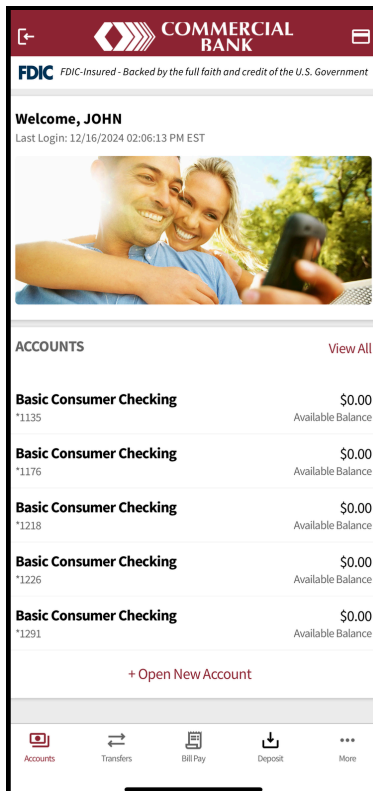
COMMERCIAL BANK

FDIC FDIC-Insured - Backed by the full faith and credit of the U.S. Government

Welcome, JOHN
Last Login: 12/16/2024 02:06:13 PM EST

ACCOUNTS
View All

Basic Consumer Checking
*1135
$0.00
Available Balance

Basic Consumer Checking
*1176
$0.00
Available Balance

Basic Consumer Checking
*1218
$0.00
Available Balance

Basic Consumer Checking
*1226
$0.00
Available Balance

Basic Consumer Checking
*1291
$0.00
Available Balance

+ Open New Account

Accounts
Transfers
Bill Pay
Deposit
More